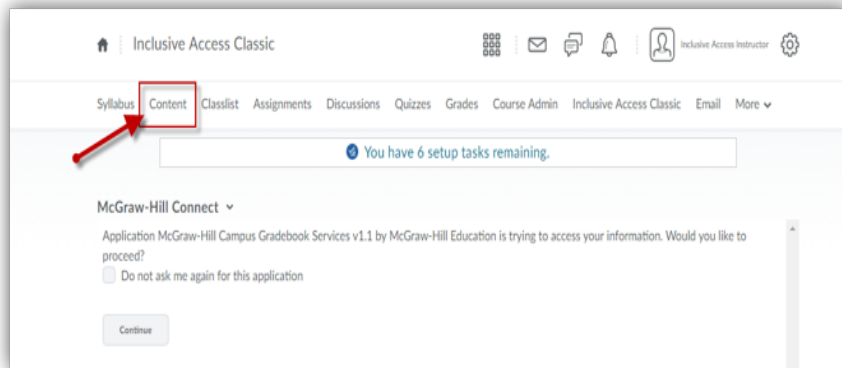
Inclusive Access Classic

Inclusive Access Instructor

Syllabus Content Classlist Assignments Discussions Quizzes Grades Course Admin Inclusive Access Classic Email More

You have 6 setup tasks remaining.

McGraw-Hill Connect

Application McGraw-Hill Campus Gradebook Services v1.1 by McGraw-Hill Education is trying to access your information. Would you like to proceed?

Do not ask me again for this application

Continue